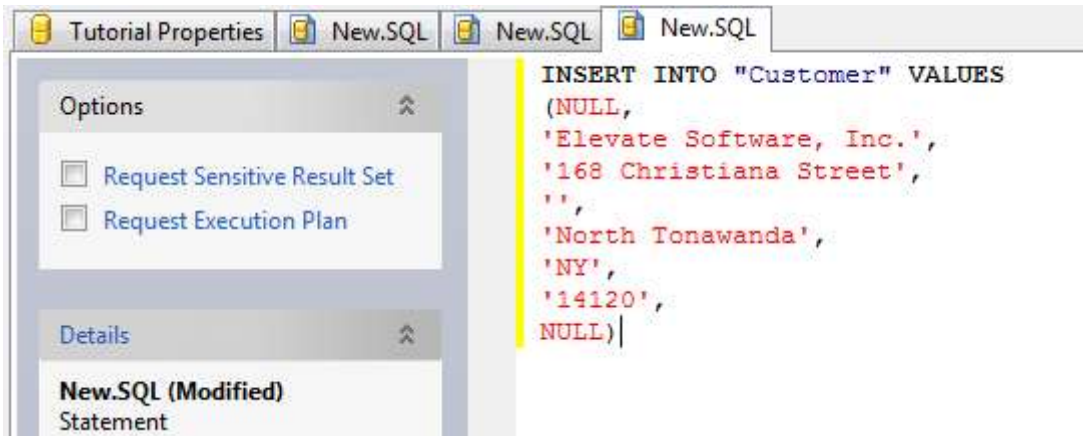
Tutorial Properties | New.SQL | New.SQL | New.SQL

Options

Request Sensitive Result Set

Request Execution Plan

Details

New.SQL (Modified)
Statement

INSERT INTO "Customer" VALUES
(NULL,
'Elevate Software, Inc.',
'168 Christiana Street',
'',
'North Tonawanda',
'NY',
'14120',
NULL)